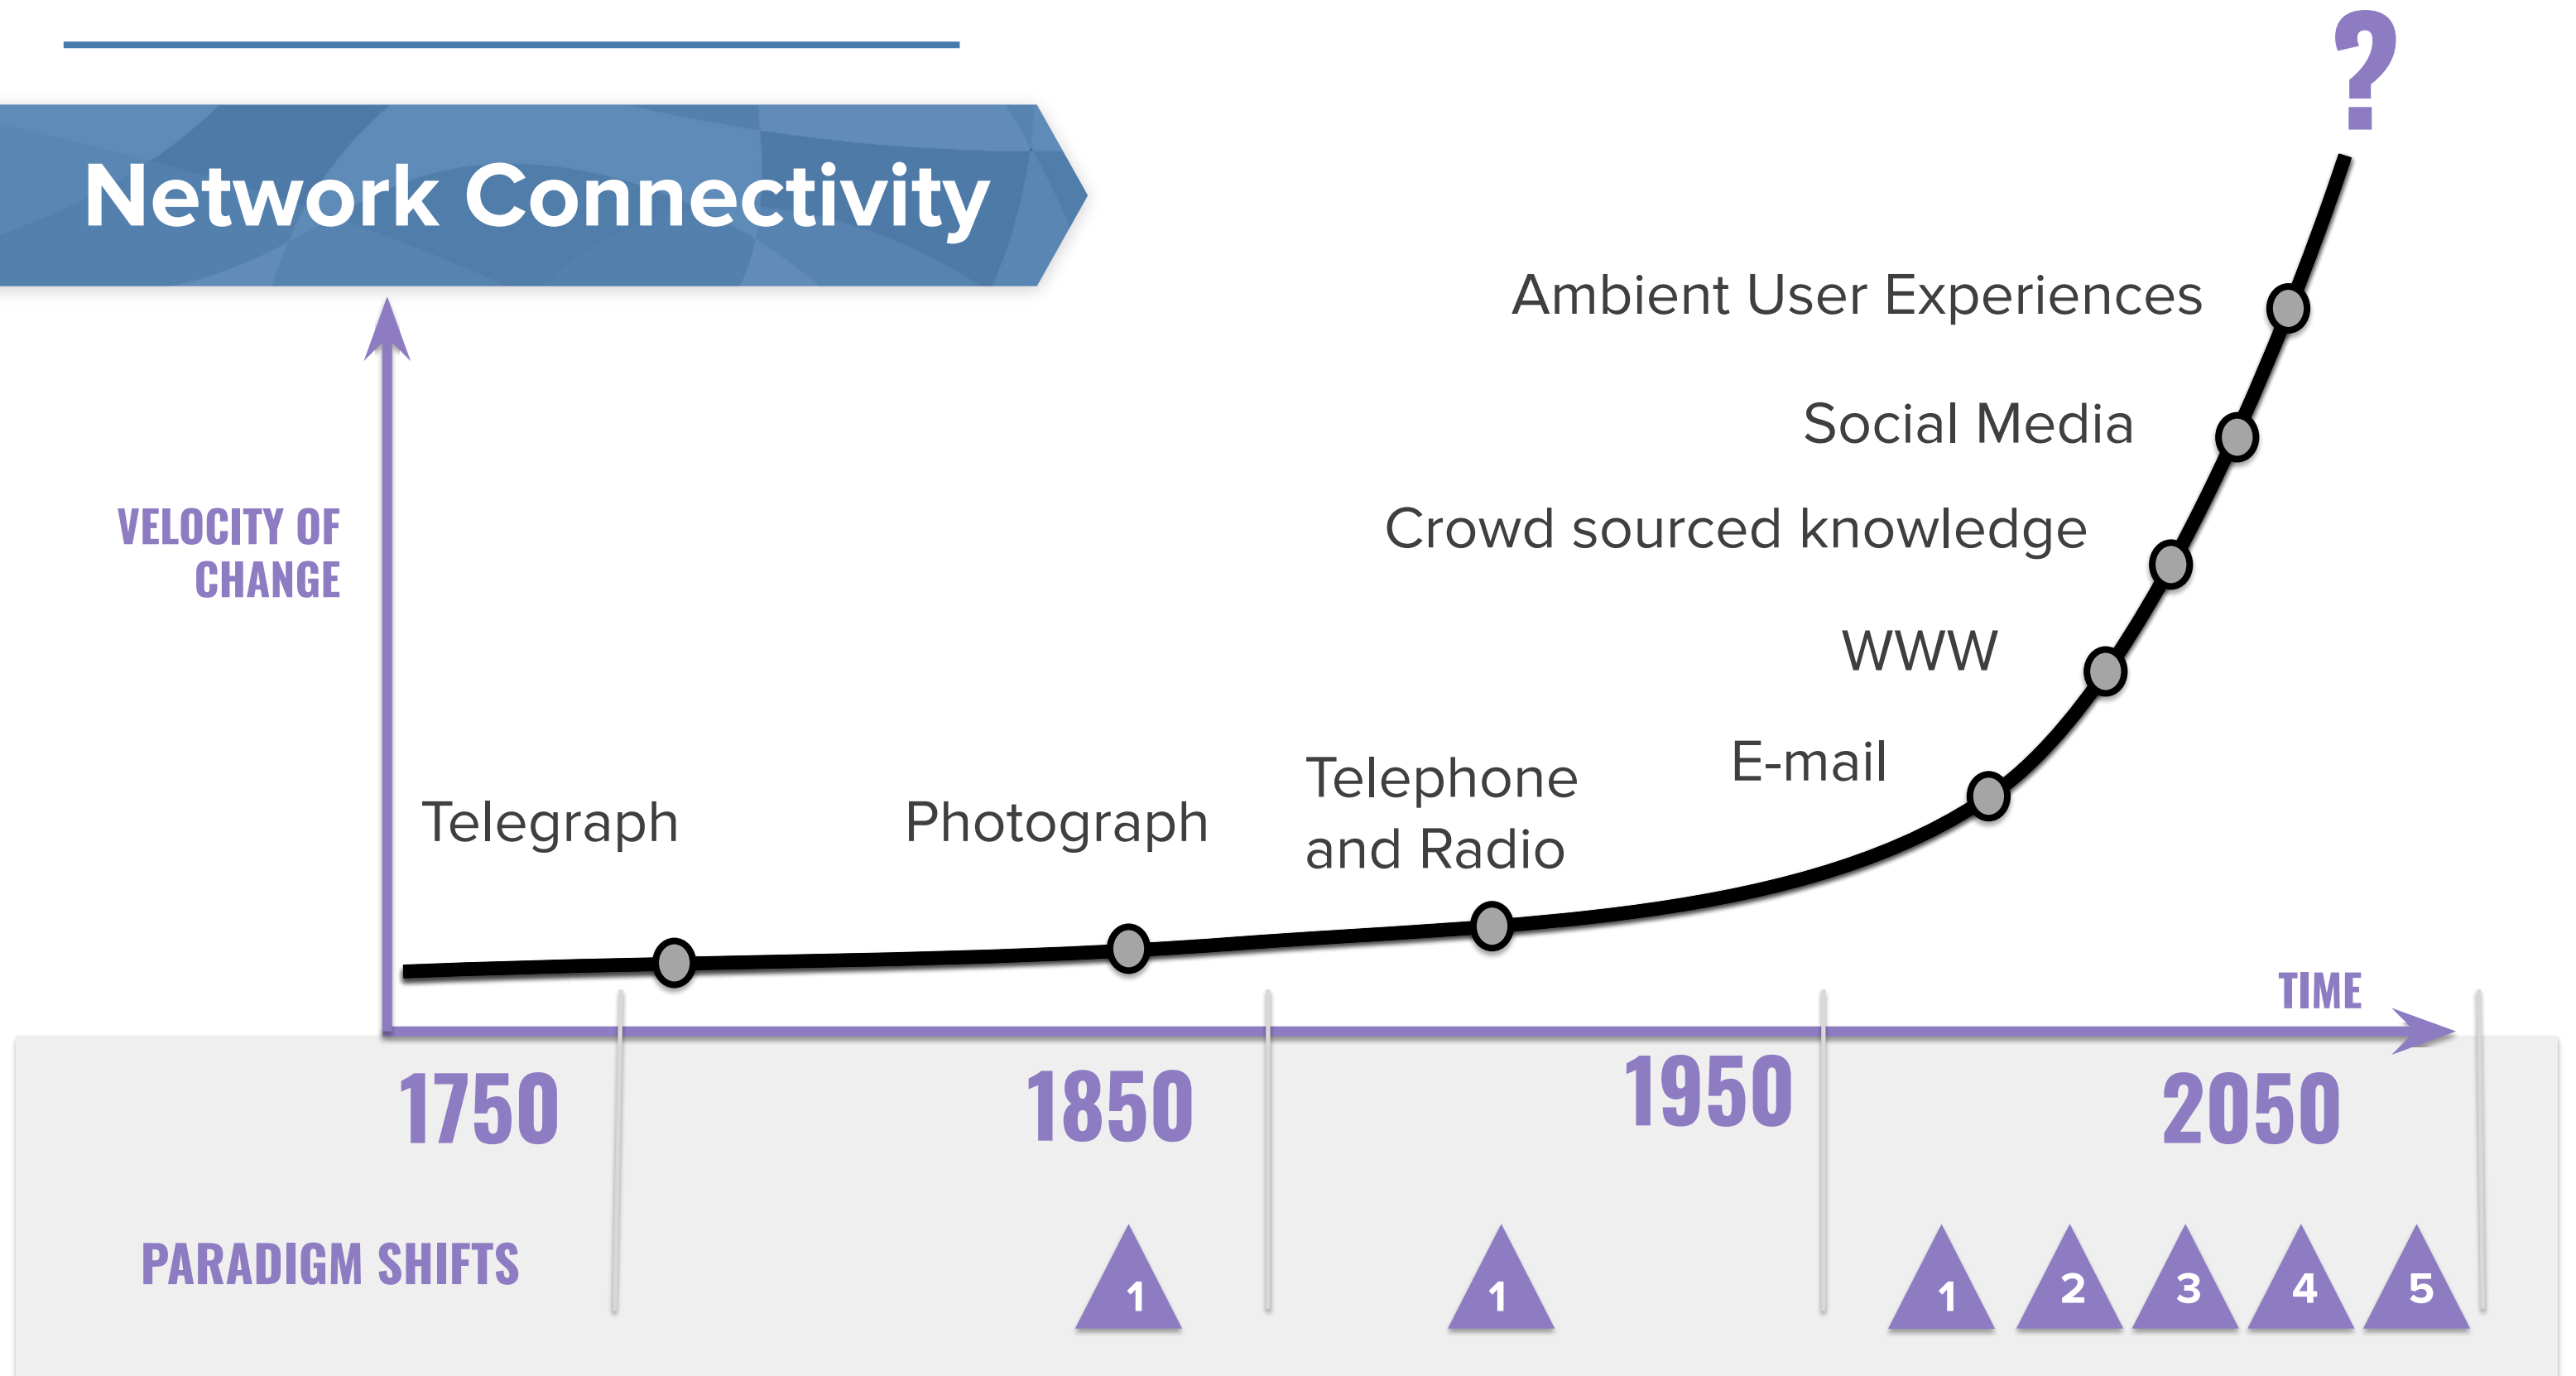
Network Connectivity

?

Ambient User Experiences

Social Media

Crowd sourced knowledge

WWW

E-mail

Telephone and Radio

Telegraph

Photograph

VELOCITY OF CHANGE

TIME

1750

1850

1950

2050

PARADIGM SHIFTS

1

1

1

2

3

4

5